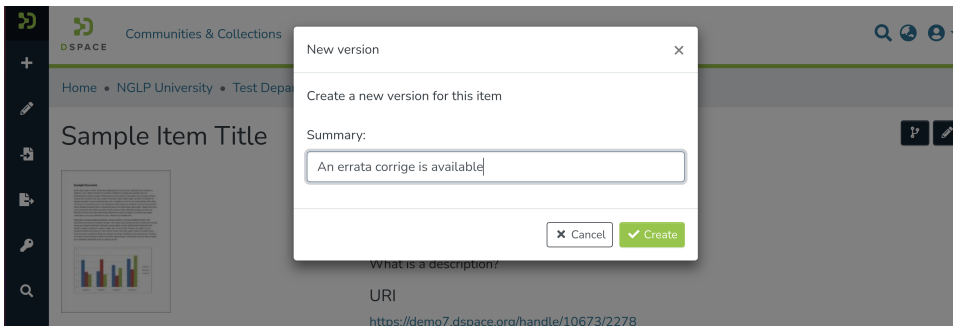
DSPACE
Communities & Collections
Home • NGLP University • Test Depa
Sample Item Title
New version
×
Create a new version for this item
Summary:
An errata corrige is available
✖ Cancel
✔ Create
What is a description?
URI
https://demo7.dspace.org/handle/10673/2278